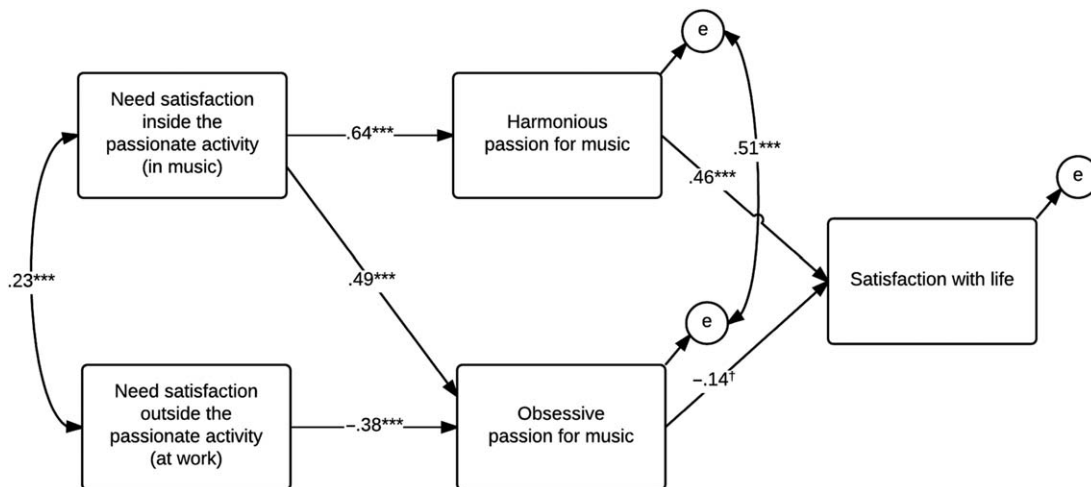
Need satisfaction inside the passionate activity (in music)

.64***

Harmonious passion for music

e

.51***

.46***

e

Satisfaction with life

.23***

.49***

e

Need satisfaction outside the passionate activity (at work)

−.38***

Obsessive passion for music

−.14$^{\dagger}$